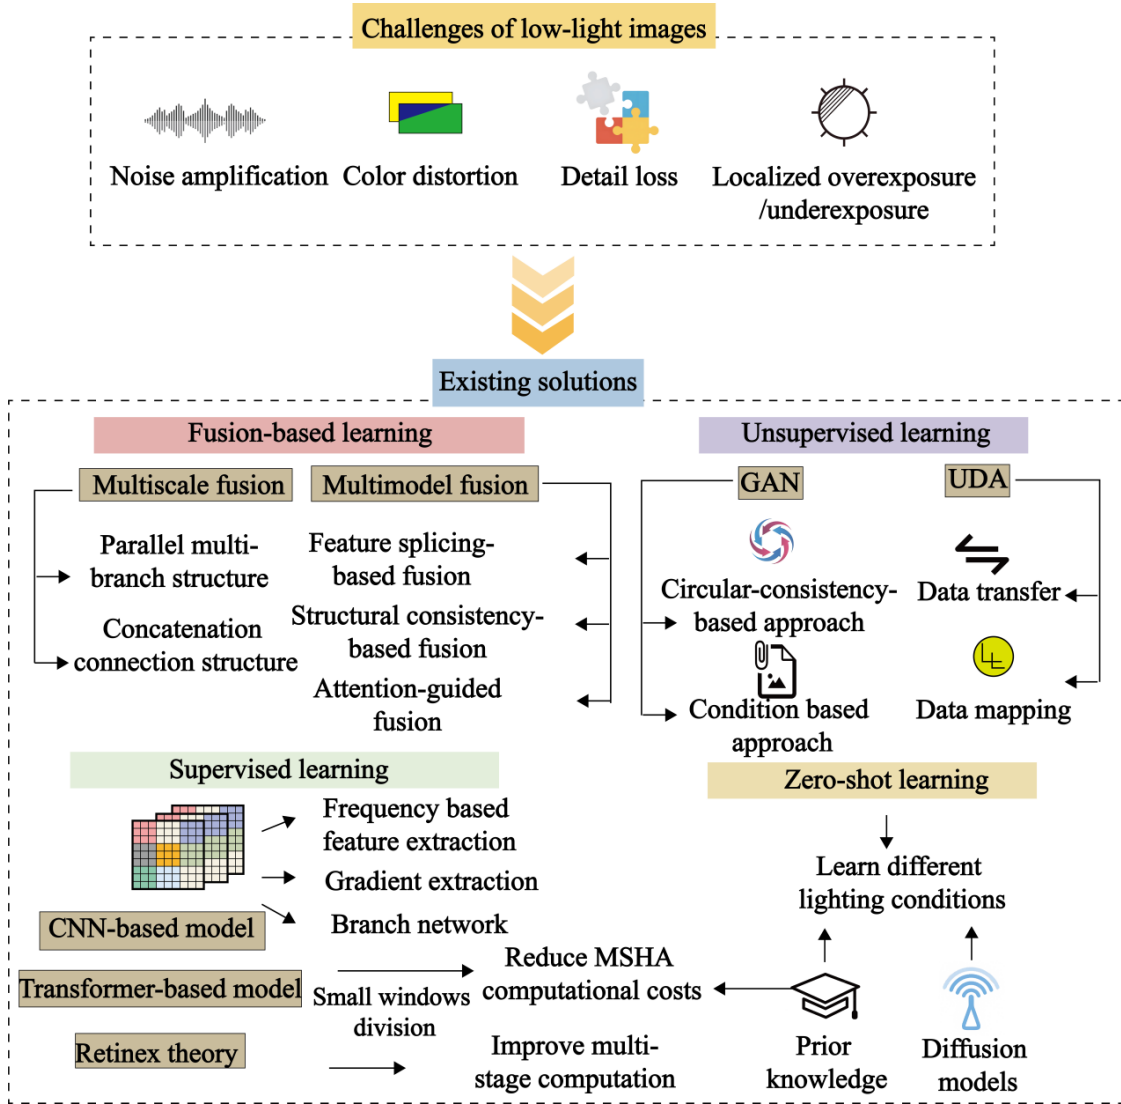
Challenges of low-light images

Noise amplification

Color distortion

Detail loss

Localized overexposure /underexposure

Existing solutions

Fusion-based learning

Multiscale fusion

Multimodel fusion

Parallel multi-branch structure

Concatenation connection structure

Feature splicing-based fusion

Structural consistency-based fusion

Attention-guided fusion

Unsupervised learning

GAN

UDA

Circular-consistency-based approach

Condition based approach

Data transfer

Data mapping

Supervised learning

Frequency based feature extraction

Gradient extraction

Branch network

CNN-based model

Transformer-based model

Retinex theory

Small windows division

Reduce MSHA computational costs

Improve multi-stage computation

Zero-shot learning

Learn different lighting conditions

Prior knowledge

Diffusion models